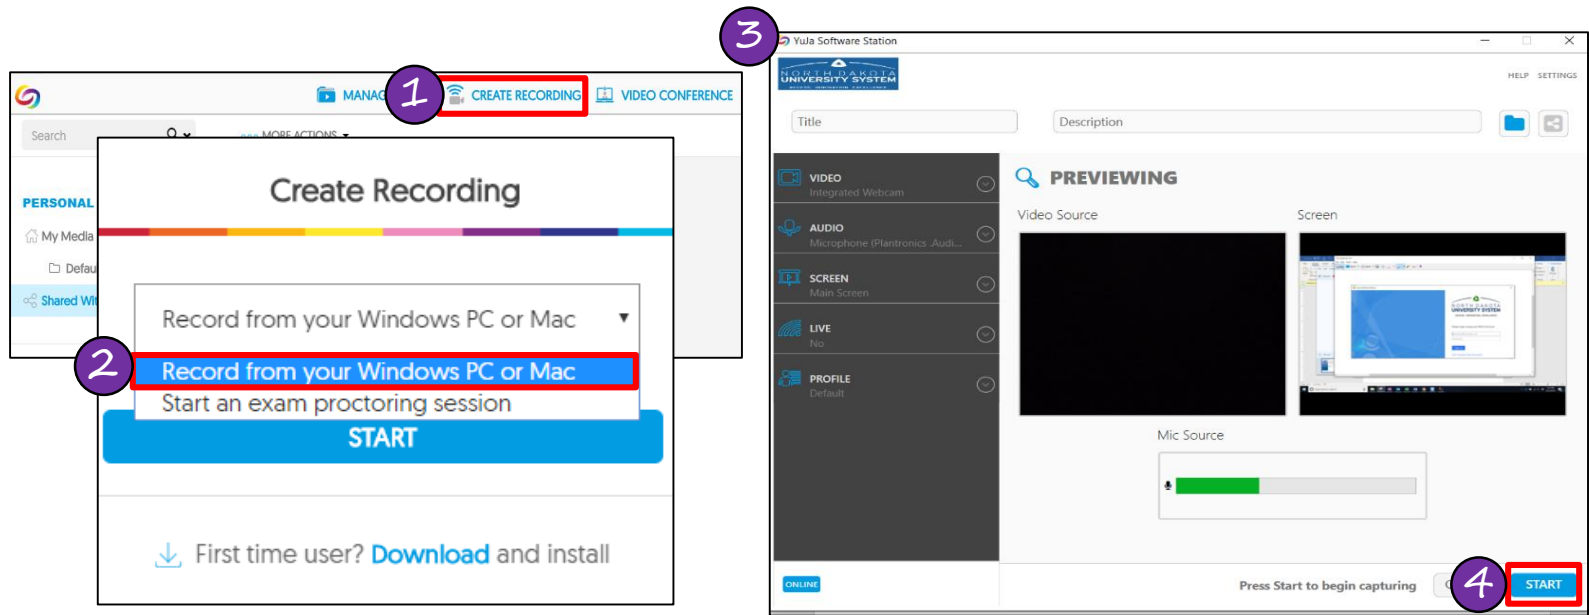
MANAG 1 CREATE RECORDING VIDEO CONFERENCE

Search

MORE ACTIONS

PERSONAL

My Media

Defau

Shared Wit

Create Recording

Record from your Windows PC or Mac

2 Record from your Windows PC or Mac

Start an exam proctoring session

START

First time user? Download and install

3 YuJa Software Station

NORTH DAKOTA UNIVERSITY SYSTEM

HELP SETTINGS

Title

Description

VIDEO
Integrated Webcam

AUDIO
Microphone (Plantronics .Audi...

SCREEN
Main Screen

LIVE
No

PROFILE
Default

PREVIEWING

Video Source

Screen

Mic Source

ONLINE

Press Start to begin capturing

4 START